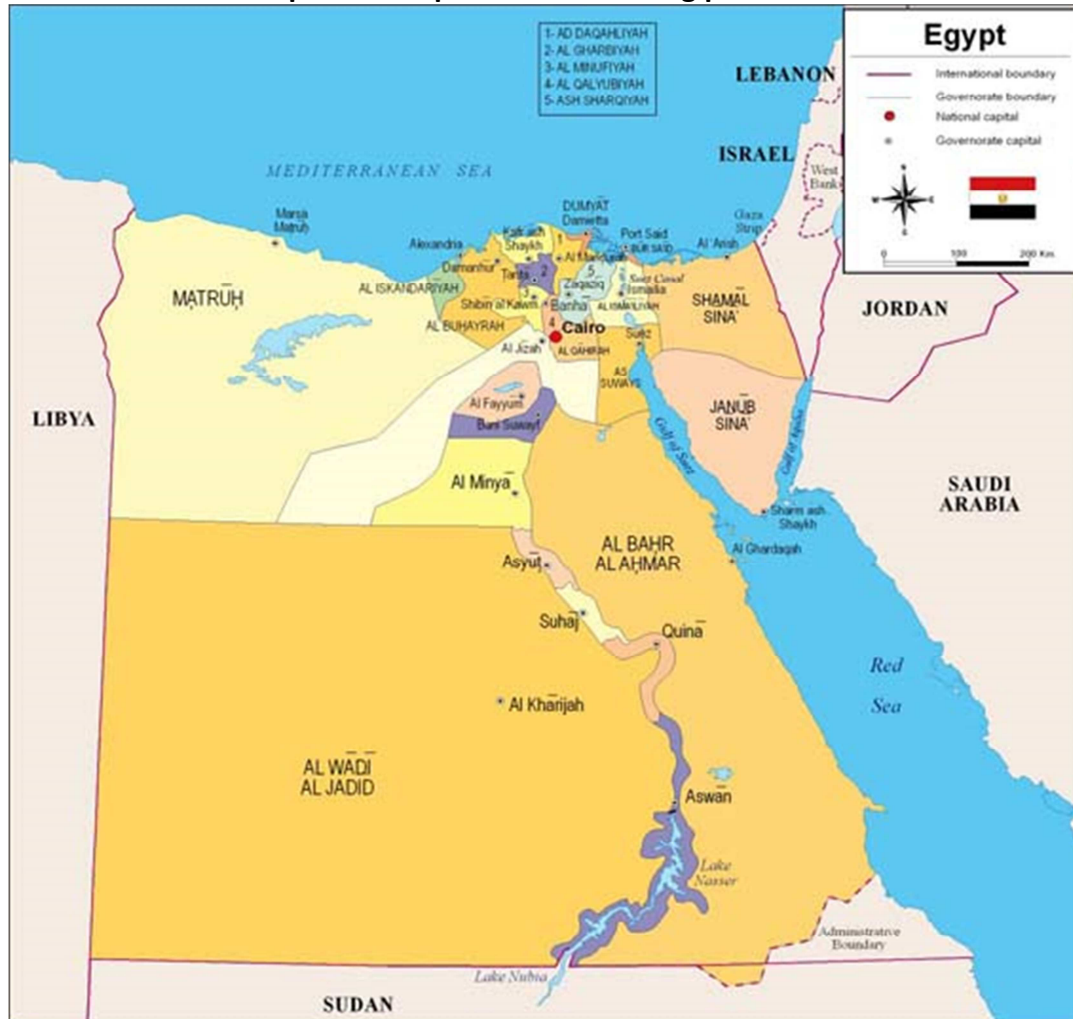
Egypt

International boundary
Governorate boundary
National capital
Governorate capital

0 100 200 Km

1- AD DAQAHLIYAH
2- AL GHARBIYAH
3- AL MINUFIYAH
4- AL QALYUBIYAH
5- ASH SHARQIYAH

LEBANON
ISRAEL
West Bank
Gaza Strip
JORDAN
MEDITERRANEAN SEA
Marsa Matruh
Alexandria
DUMYAT
Damietta
Kafr ash Shaykh
Port Said
BUR SAID
Al Mansurah
Al 'Arish
Damanhur
Tanta
Zaqaziq
Suez Canal
Ismailia
AL ISKANDARIYAH
Shibin al Kawm
Banha
AL ISMA'ILIYAH
MATRUH
AL BUHAYRAH
Cairo
Suez
SHAMAL SINA'
Al Jizah
AL QAHIRAH
AS SUWAYS
Al Fayyum
Bani Suwayf
JANUB SINA'
LIBYA
Gulf of Suez
Gulf of Aqaba
Al Minya
SAUDI ARABIA
Sharm ash Shaykh
Al Ghardaqah
AL BAHR AL AHMAR
Asyut
Suhaj
Quina
Red Sea
Al Kharijah
AL WADI AL JADID
Aswan
Lake Nasser
Administrative Boundary
Lake Nubia
SUDAN